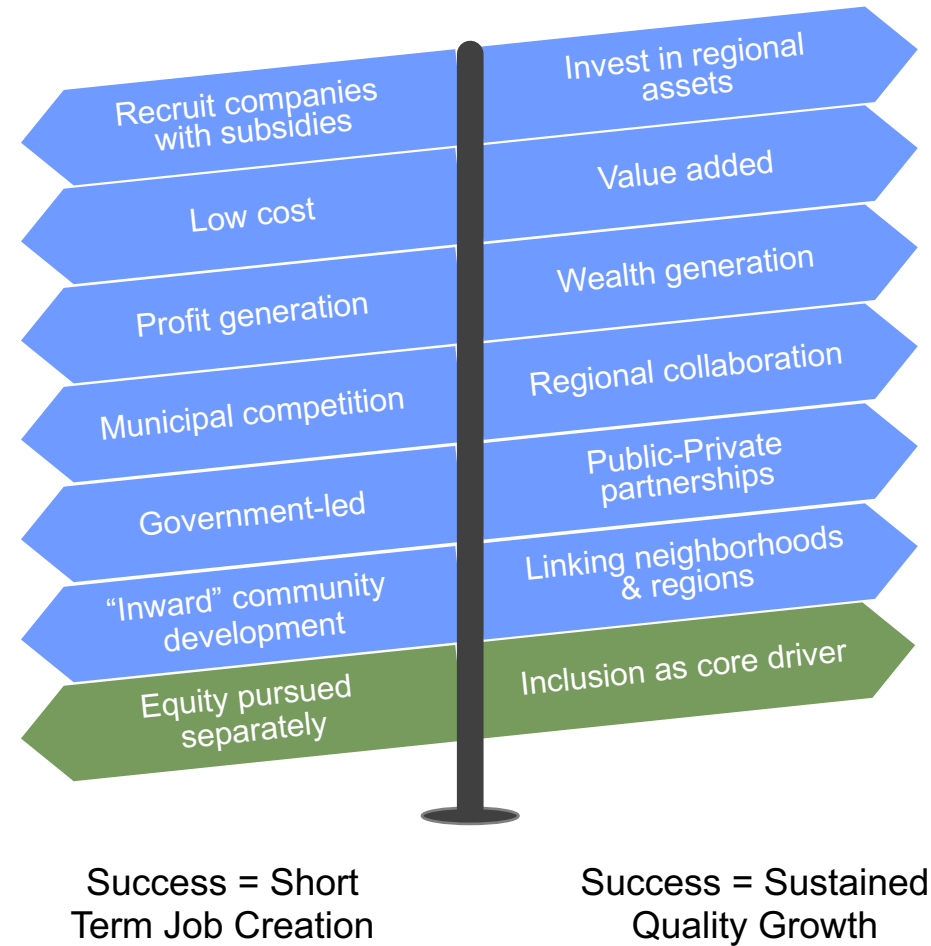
Recruit companies with subsidies

Low cost

Profit generation

Municipal competition

Government-led

“Inward” community development

Equity pursued separately

Invest in regional assets

Value added

Wealth generation

Regional collaboration

Public-Private partnerships

Linking neighborhoods & regions

Inclusion as core driver

Success = Short Term Job Creation

Success = Sustained Quality Growth